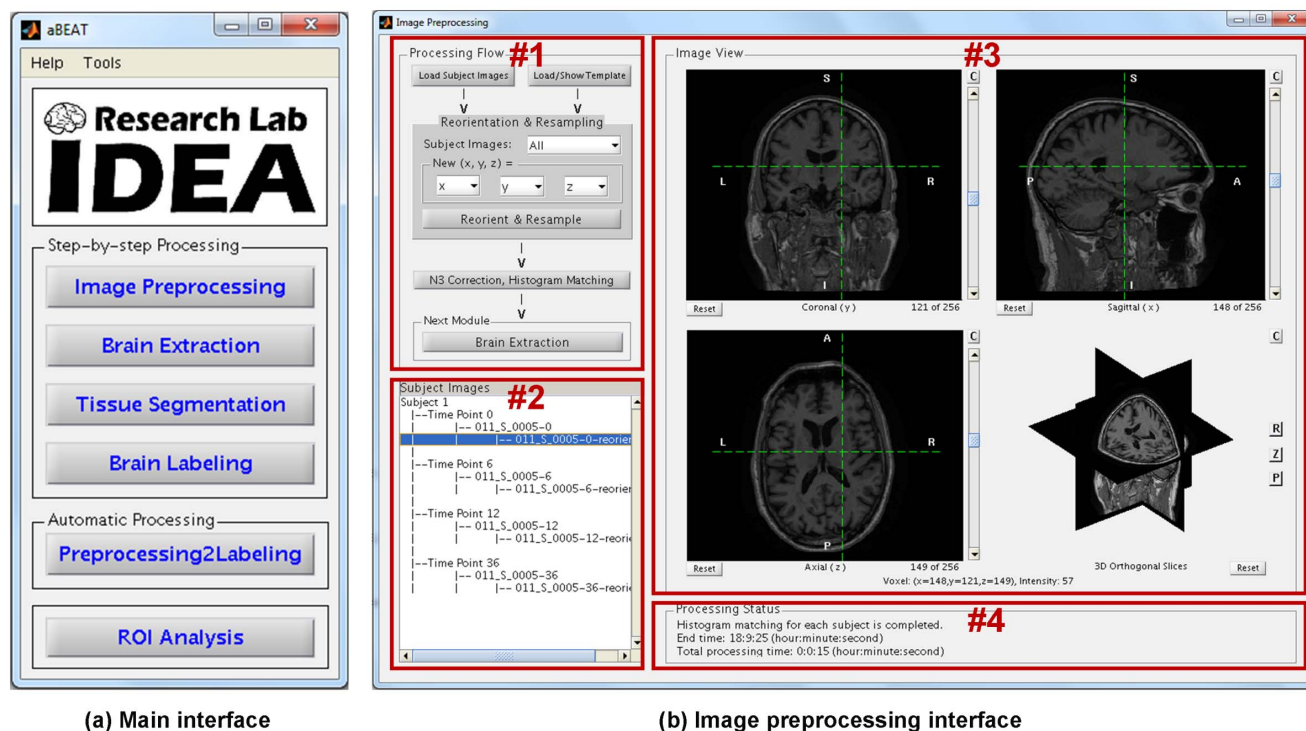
aBEAT

Help Tools

Research Lab
IDEA

Step-by-step Processing

Image Preprocessing

Brain Extraction

Tissue Segmentation

Brain Labeling

Automatic Processing

Preprocessing2Labeling

ROI Analysis

(a) Main interface

Image Preprocessing

Processing Flow #1

Load Subject Images
Load/Show Template

Reorientation & Resampling

Subject Images: All

New (x, y, z) =

x y z

Reorient & Resample

N3 Correction, Histogram Matching

Next Module

Brain Extraction

Subject Images #2

Subject 1
|--Time Point 0
|-- 011_S_0005-0
|-- 011_S_0005-0-reorier
|--Time Point 6
|-- 011_S_0005-6
|-- 011_S_0005-6-reorier
|--Time Point 12
|-- 011_S_0005-12
|-- 011_S_0005-12-reori
|--Time Point 36
|-- 011_S_0005-36
|-- 011_S_0005-36-reori

Image View #3

S
L R
I
Reset Coronal ( y ) 121 of 256
C

S
P A
I
Reset Sagittal ( x ) 148 of 256
C

A
L R
P
Reset Axial ( z ) 149 of 256
C

3D Orthogonal Slices Reset
C
R
Z
P

Voxel: (x=148,y=121,z=149), Intensity: 57

Processing Status #4

Histogram matching for each subject is completed.
End time: 18:9:25 (hour:minute:second)
Total processing time: 0:0:15 (hour:minute:second)

(b) Image preprocessing interface